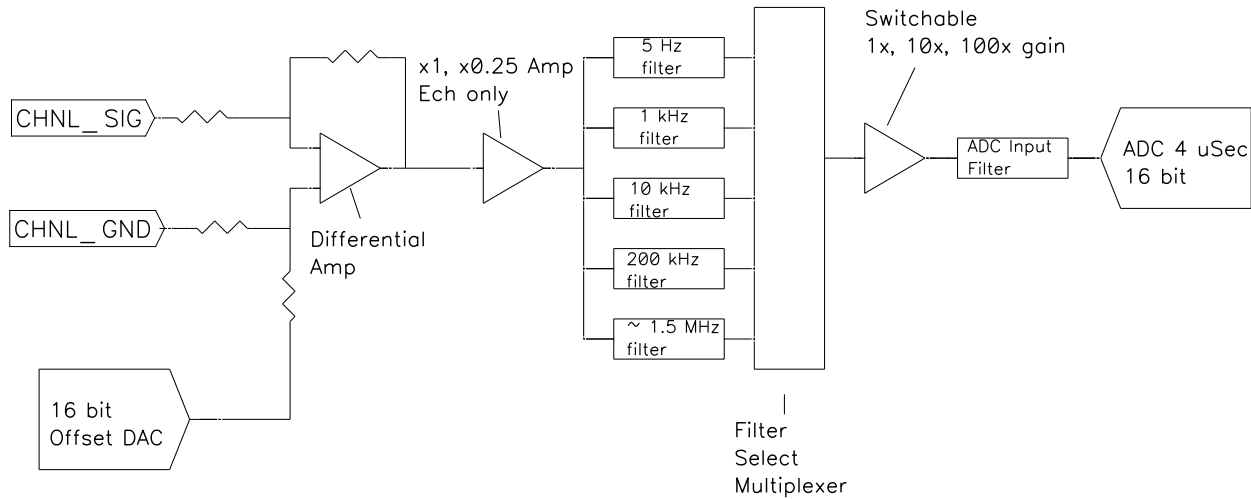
CHNL_ SIG

CHNL_ GND

16 bit
Offset DAC

Differential
Amp

x1, x0.25 Amp
Ech only

5 Hz
filter

1 kHz
filter

10 kHz
filter

200 kHz
filter

~ 1.5 MHz
filter

Filter
Select
Multiplexer

Switchable
1x, 10x, 100x gain

ADC Input
Filter

ADC 4 uSec
16 bit